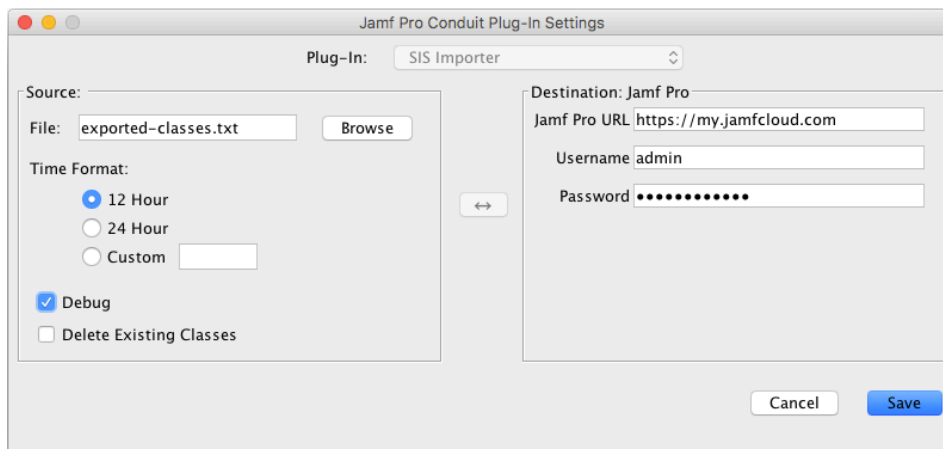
Jamf Pro Conduit Plug-In Settings

Plug-In: SIS Importer

Source:

File: exported-classes.txt Browse

Time Format:

12 Hour

24 Hour

Custom

Debug

Delete Existing Classes

↔

Destination: Jamf Pro

Jamf Pro URL https://my.jamfcloud.com

Username admin

Password ••••••••••••

Cancel Save